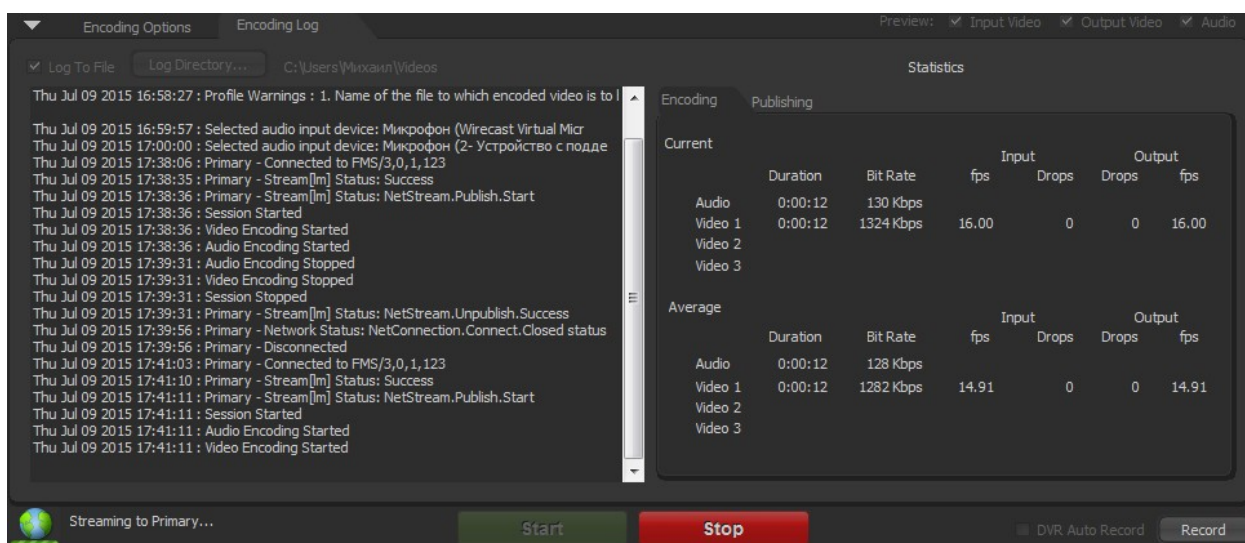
Encoding Options Encoding Log

Preview: ✓ Input Video ✓ Output Video ✓ Audio

✓ Log To File Log Directory... C:\Users\Михаил\Videos

Statistics

Thu Jul 09 2015 16:58:27 : Profile Warnings : 1. Name of the file to which encoded video is to l

Thu Jul 09 2015 16:59:57 : Selected audio input device: Микрофон (Wirecast Virtual Micr
Thu Jul 09 2015 17:00:00 : Selected audio input device: Микрофон (2- Устройство с подде
Thu Jul 09 2015 17:38:06 : Primary - Connected to FMS/3,0,1,123
Thu Jul 09 2015 17:38:35 : Primary - Stream[lm] Status: Success
Thu Jul 09 2015 17:38:36 : Primary - Stream[lm] Status: NetStream.Publish.Start
Thu Jul 09 2015 17:38:36 : Session Started
Thu Jul 09 2015 17:38:36 : Video Encoding Started
Thu Jul 09 2015 17:38:36 : Audio Encoding Started
Thu Jul 09 2015 17:39:31 : Audio Encoding Stopped
Thu Jul 09 2015 17:39:31 : Video Encoding Stopped
Thu Jul 09 2015 17:39:31 : Session Stopped
Thu Jul 09 2015 17:39:31 : Primary - Stream[lm] Status: NetStream.Unpublish.Success
Thu Jul 09 2015 17:39:56 : Primary - Network Status: NetConnection.Connect.Closed status
Thu Jul 09 2015 17:39:56 : Primary - Disconnected
Thu Jul 09 2015 17:41:03 : Primary - Connected to FMS/3,0,1,123
Thu Jul 09 2015 17:41:10 : Primary - Stream[lm] Status: Success
Thu Jul 09 2015 17:41:11 : Primary - Stream[lm] Status: NetStream.Publish.Start
Thu Jul 09 2015 17:41:11 : Session Started
Thu Jul 09 2015 17:41:11 : Audio Encoding Started
Thu Jul 09 2015 17:41:11 : Video Encoding Started

Encoding Publishing

Current

| | Duration | Bit Rate | Input fps | Input Drops | Output Drops | Output fps |
|---|---|---|---|---|---|---|
| Audio | 0:00:12 | 130 Kbps | | | | |
| Video 1 | 0:00:12 | 1324 Kbps | 16.00 | 0 | 0 | 16.00 |
| Video 2 | | | | | | |
| Video 3 | | | | | | |

Average

| | Duration | Bit Rate | Input fps | Input Drops | Output Drops | Output fps |
|---|---|---|---|---|---|---|
| Audio | 0:00:12 | 128 Kbps | | | | |
| Video 1 | 0:00:12 | 1282 Kbps | 14.91 | 0 | 0 | 14.91 |
| Video 2 | | | | | | |
| Video 3 | | | | | | |

Streaming to Primary...

Start Stop

DVR Auto Record Record